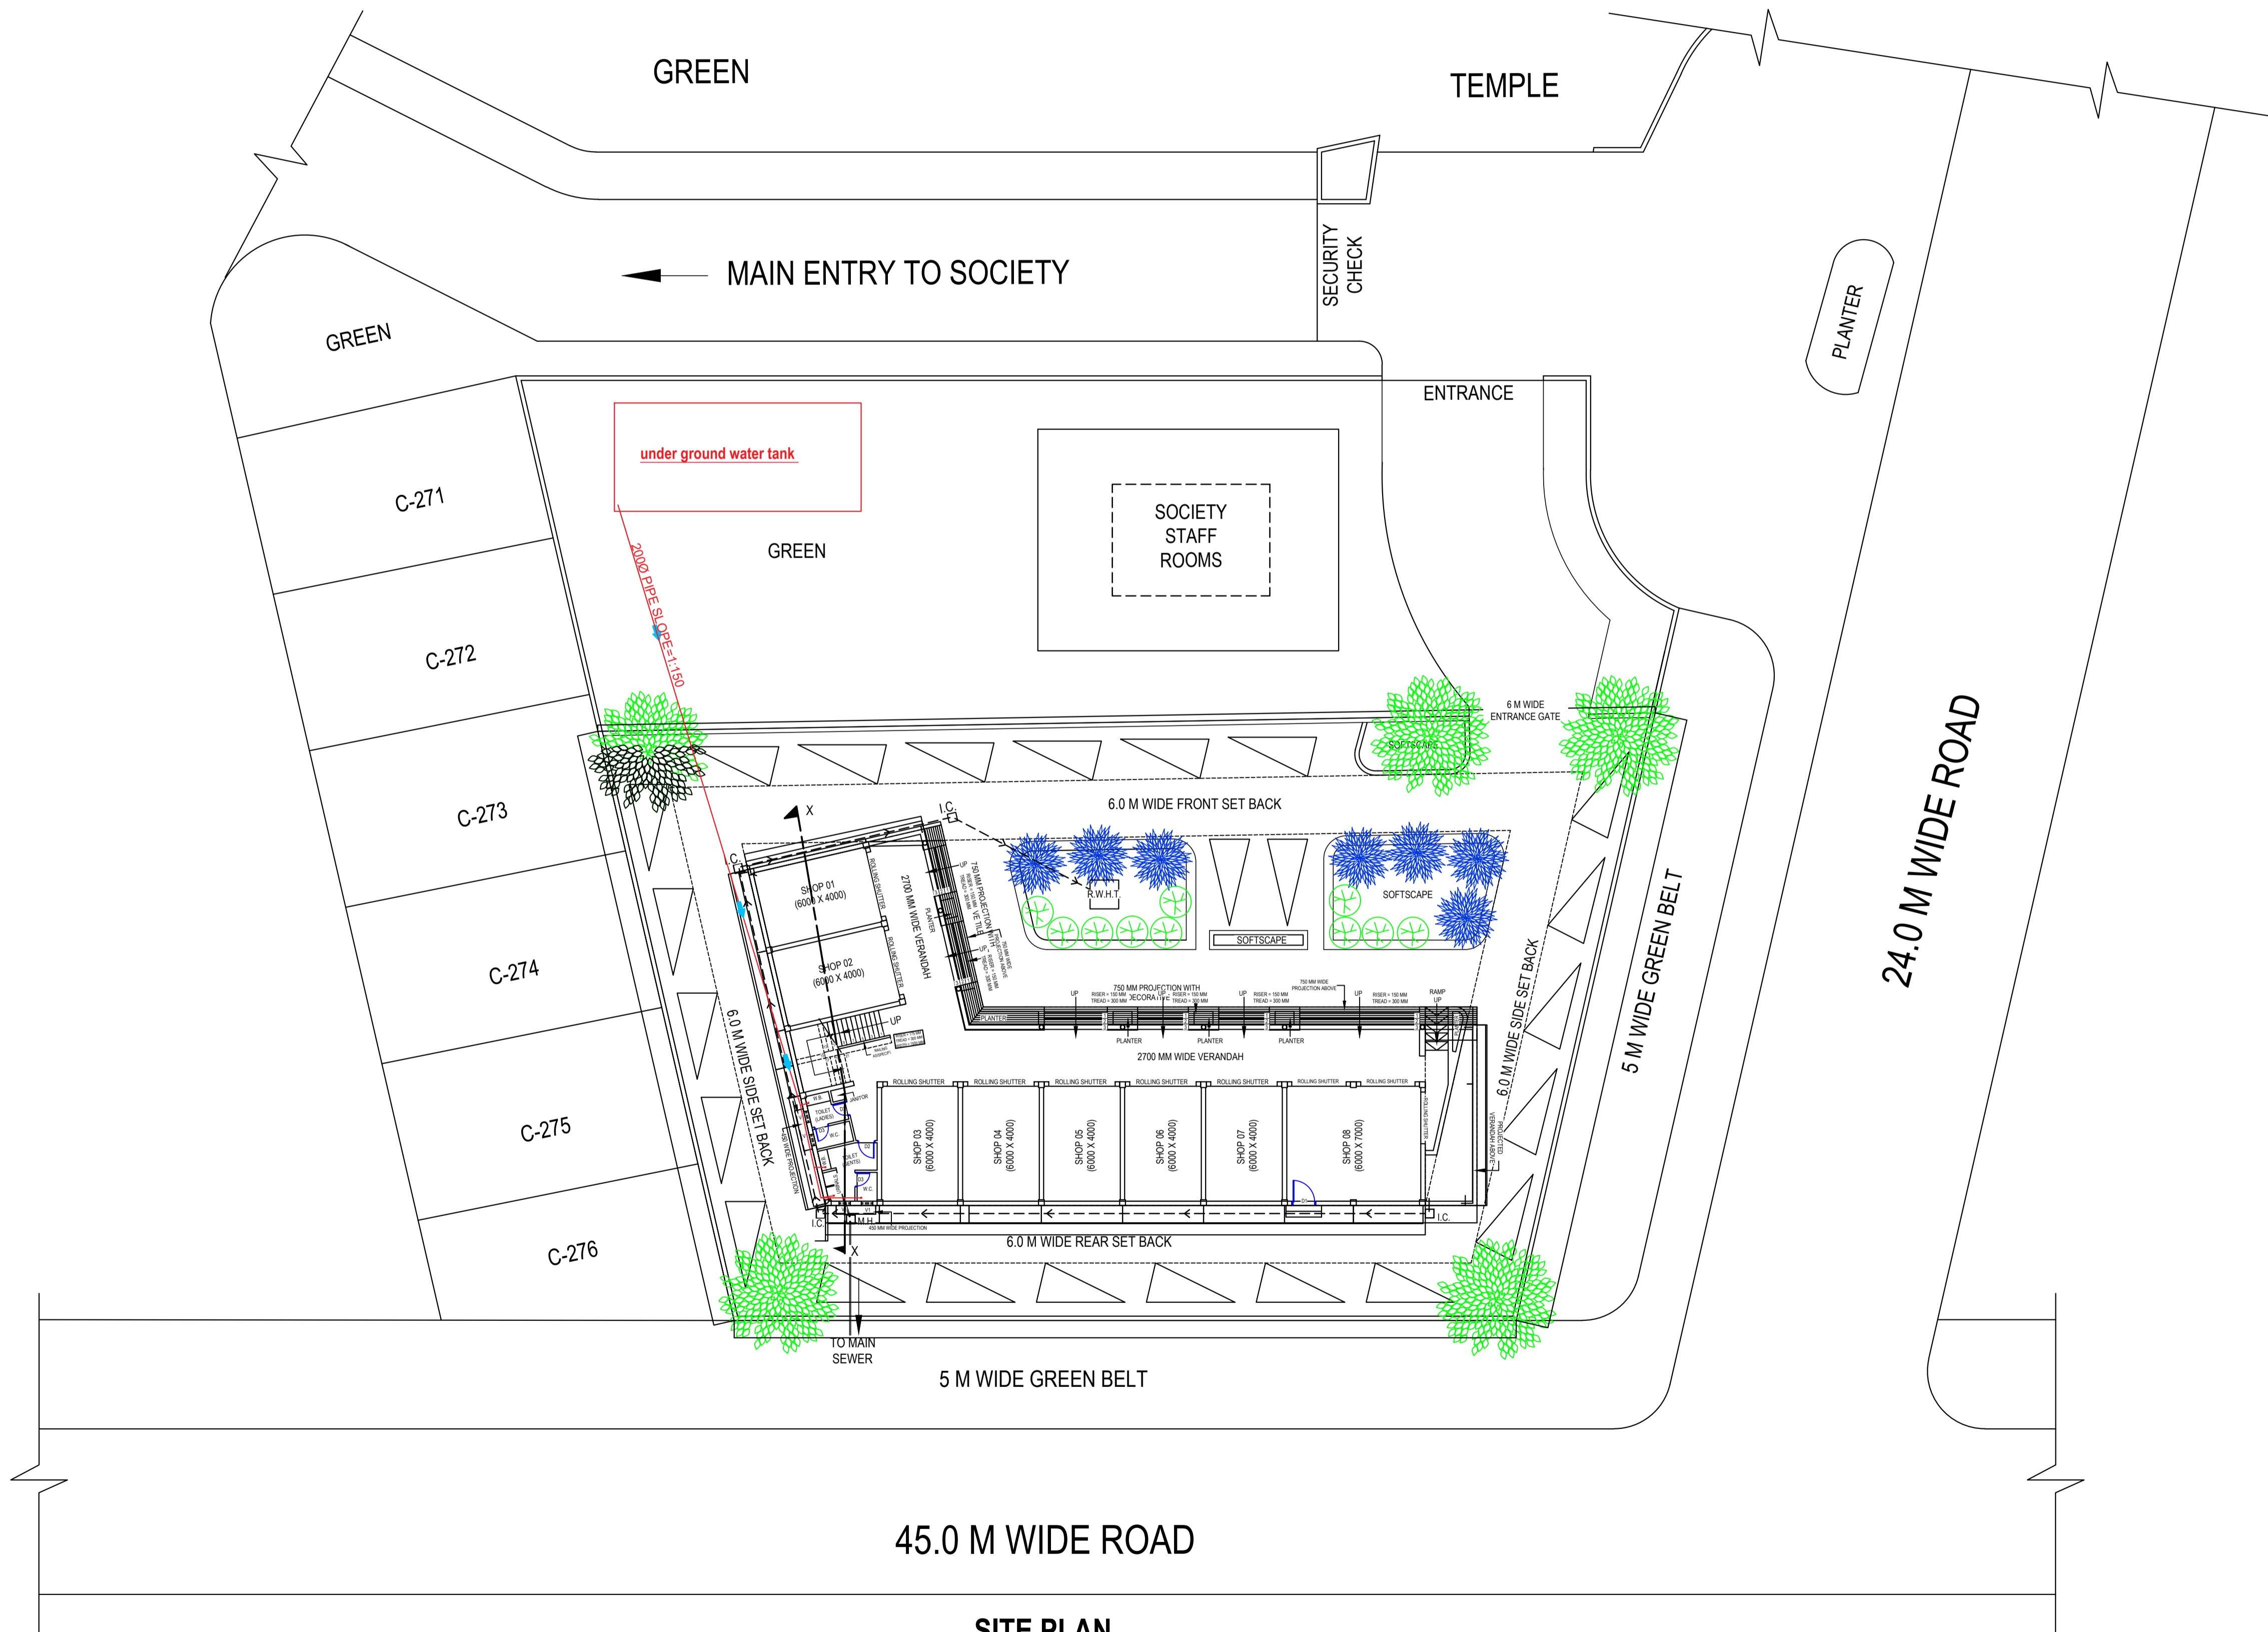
GREEN

TEMPLE

MAIN ENTRY TO SOCIETY

SECURITY CHECK

PLANTER

GREEN

ENTRANCE

under ground water tank

SOCIETY STAFF ROOMS

GREEN

200Ø PIPE SLOPE=1:150

C-271

C-272

C-273

C-274

C-275

C-276

6 M WIDE ENTRANCE GATE

SOFTSCAPE

6.0 M WIDE FRONT SET BACK

I.C.

X

R.W.H.T.

SOFTSCAPE

SOFTSCAPE

SHOP 01 (6000 X 4000)

SHOP 02 (6000 X 4000)

2700 MM WIDE VERANDAH

ROLLING SHUTTER

PLANTER

750 MM PROJECTION WITH DECORATIVE

UP

RISER = 150 MM TREAD = 300 MM

750 MM WIDE PROJECTION ABOVE

RAMP UP

PLANTER

2700 MM WIDE VERANDAH

ROLLING SHUTTER

SHOP 03 (6000 X 4000)

SHOP 04 (6000 X 4000)

SHOP 05 (6000 X 4000)

SHOP 06 (6000 X 4000)

SHOP 07 (6000 X 4000)

SHOP 08 (6000 X 7000)

TOILET (LADIES)

TOILET (GENTS)

W.C.

W.B.

JANITOR

PROJECTED VERANDAH ABOVE

6.0 M WIDE SIDE SET BACK

6.0 M WIDE SIDE SET BACK

5 M WIDE GREEN BELT

24.0 M WIDE ROAD

I.C.

M.H.

450 MM WIDE PROJECTION

6.0 M WIDE REAR SET BACK

TO MAIN SEWER

5 M WIDE GREEN BELT

45.0 M WIDE ROAD

SITE PLAN